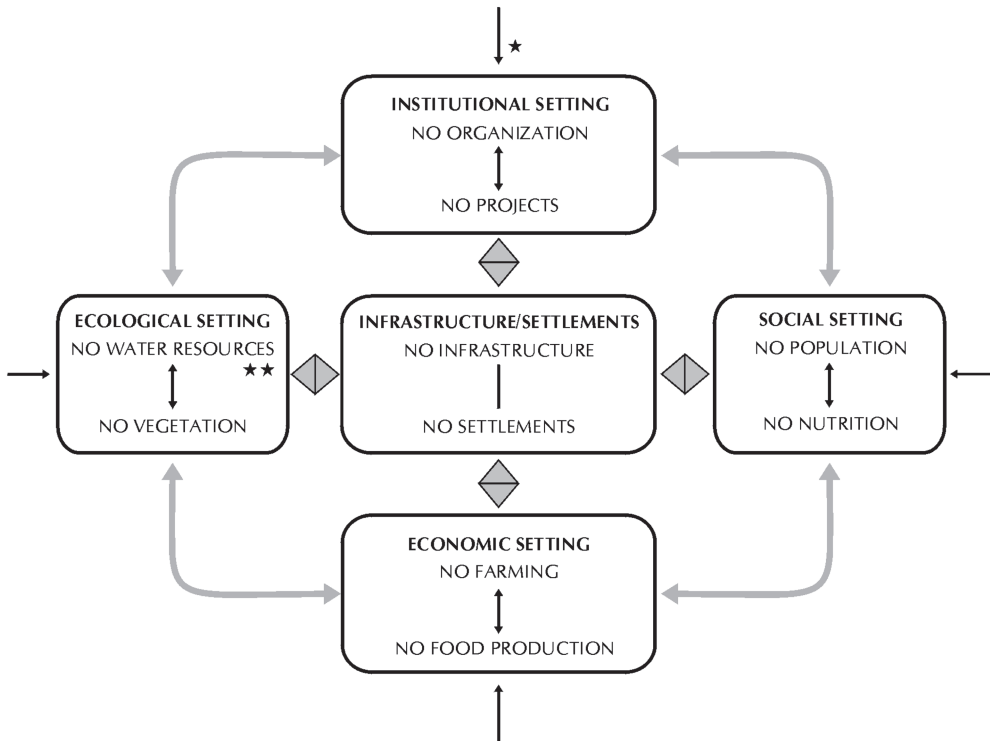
★

INSTITUTIONAL SETTING
NO ORGANIZATION

NO PROJECTS

ECOLOGICAL SETTING
NO WATER RESOURCES
★★

NO VEGETATION

INFRASTRUCTURE/SETTLEMENTS
NO INFRASTRUCTURE

NO SETTLEMENTS

SOCIAL SETTING
NO POPULATION

NO NUTRITION

ECONOMIC SETTING
NO FARMING

NO FOOD PRODUCTION